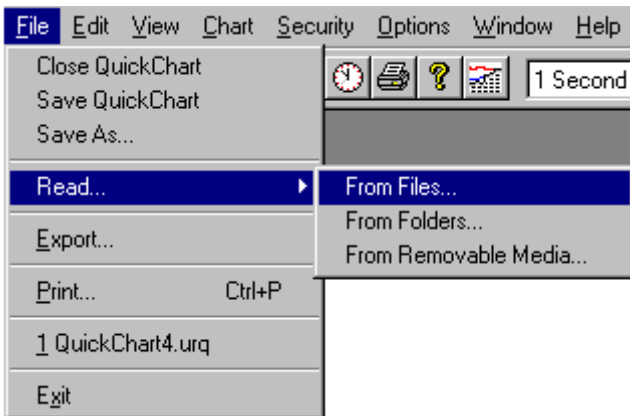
File Edit View Chart Security Options Window Help

1 Second

Close QuickChart
Save QuickChart
Save As...

Read...

Export...

Print... Ctrl+P

1 QuickChart4.urq

Exit

From Files...
From Folders...
From Removable Media...